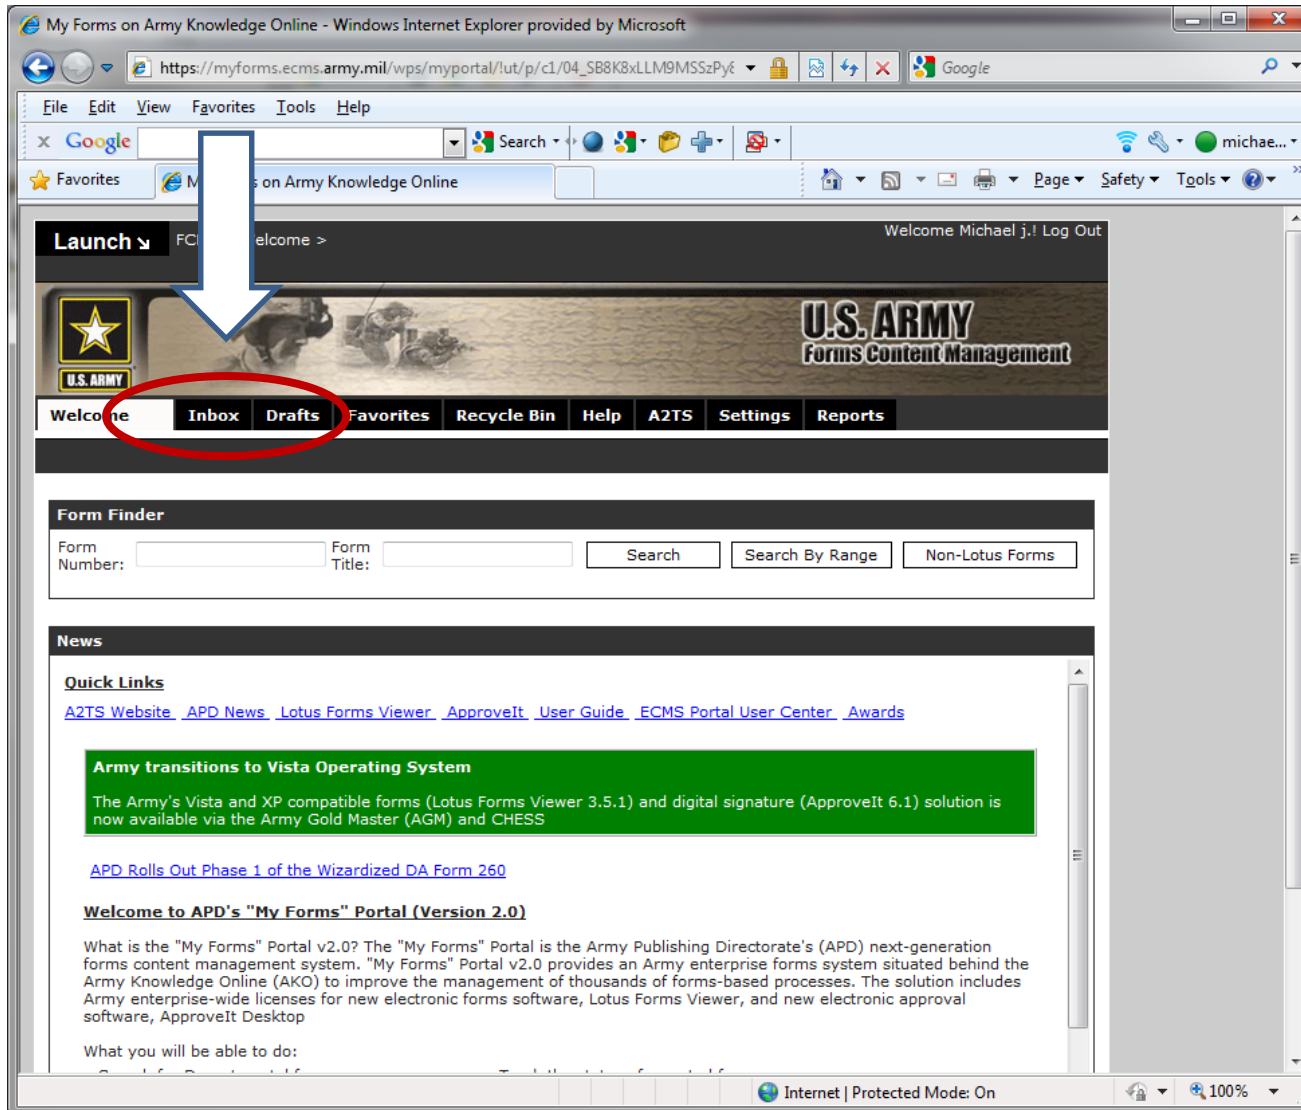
My Forms on Army Knowledge Online - Windows Internet Explorer provided by Microsoft

https://myforms.ecms.army.mil/wps/myportal/!ut/p/c1/04_SB8K8xLLM9MSSzPy8

Google

File Edit View Favorites Tools Help

Google Search michae...

Favorites M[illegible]s on Army Knowledge Online

Page Safety Tools

Launch FC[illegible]elcome >

Welcome Michael j.! Log Out

U.S. ARMY

U.S. ARMY
Forms Content Management

Welco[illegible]e Inbox Drafts Favorites Recycle Bin Help A2TS Settings Reports

Form Finder

Form Number: Form Title: Search Search By Range Non-Lotus Forms

News

Quick Links

A2TS Website APD News Lotus Forms Viewer ApproveIt User Guide ECMS Portal User Center Awards

Army transitions to Vista Operating System

The Army's Vista and XP compatible forms (Lotus Forms Viewer 3.5.1) and digital signature (ApproveIt 6.1) solution is now available via the Army Gold Master (AGM) and CHESS

APD Rolls Out Phase 1 of the Wizardized DA Form 260

Welcome to APD's "My Forms" Portal (Version 2.0)

What is the "My Forms" Portal v2.0? The "My Forms" Portal is the Army Publishing Directorate's (APD) next-generation forms content management system. "My Forms" Portal v2.0 provides an Army enterprise forms system situated behind the Army Knowledge Online (AKO) to improve the management of forms-based processes. The solution includes Army enterprise-wide licenses for new electronic forms software, Lotus Forms Viewer, and new electronic approval software, ApproveIt Desktop

What you will be able to do:

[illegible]

Internet | Protected Mode: On 100%